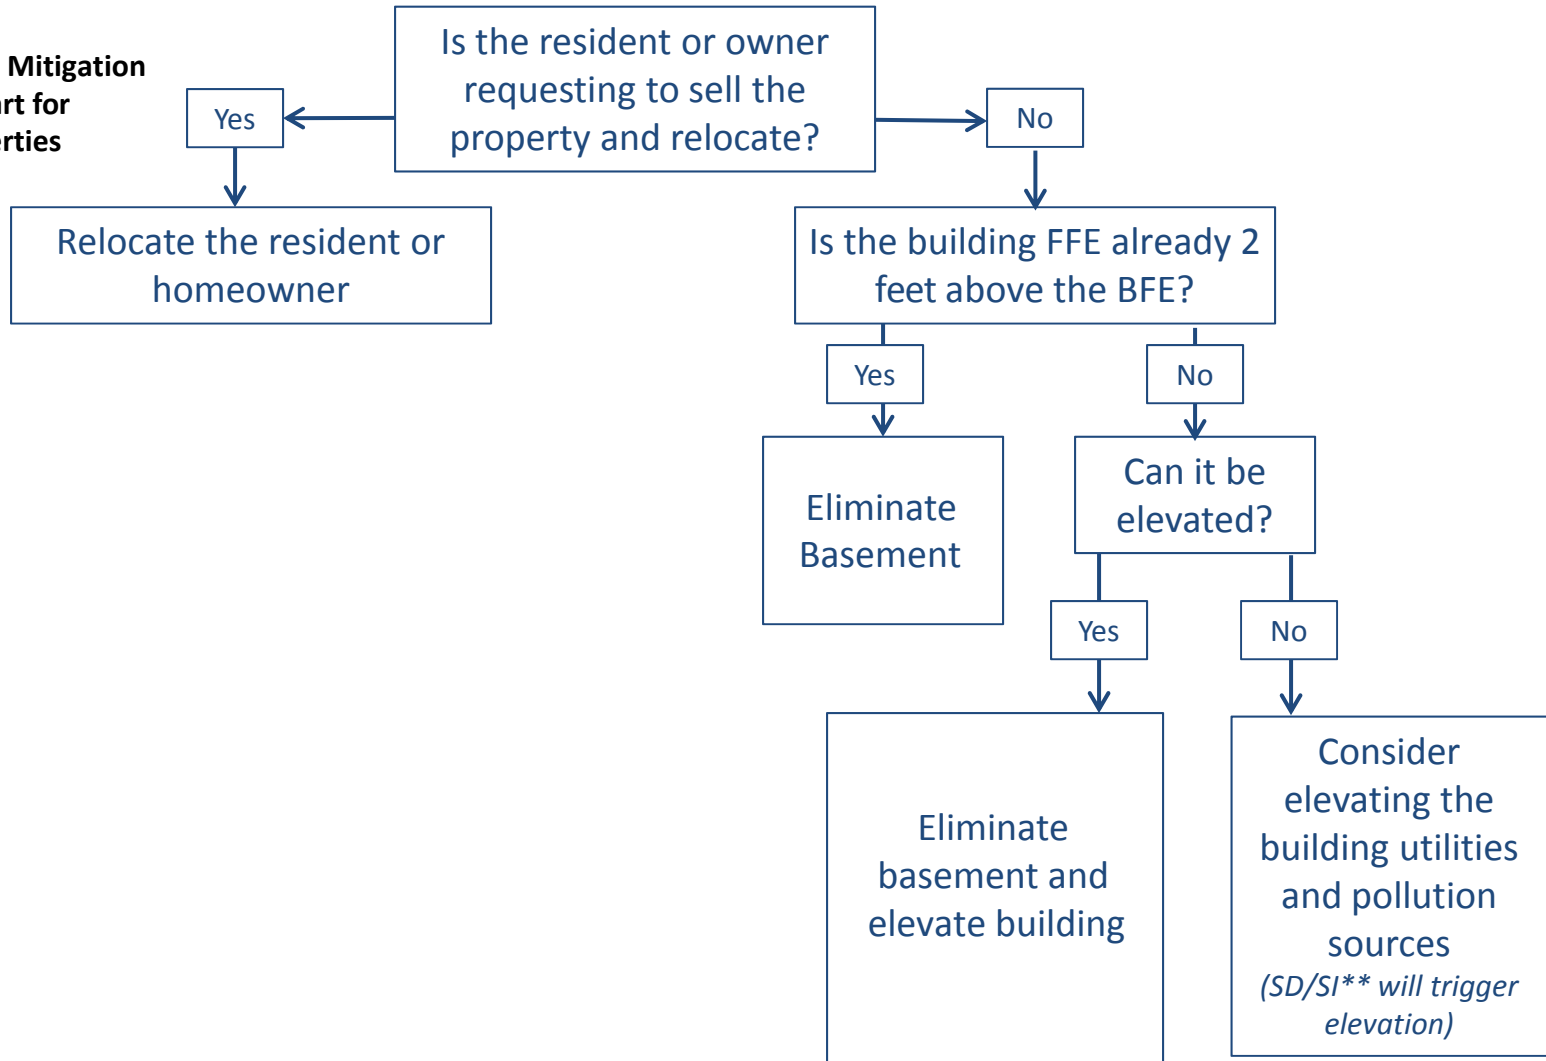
Mitigation
rt for
rties

Is the resident or owner requesting to sell the property and relocate?

Yes

No

Relocate the resident or homeowner

Is the building FFE already 2 feet above the BFE?

Yes

No

Eliminate Basement

Can it be elevated?

Yes

No

Eliminate basement and elevate building

Consider elevating the building utilities and pollution sources
(SD/SI** will trigger elevation)